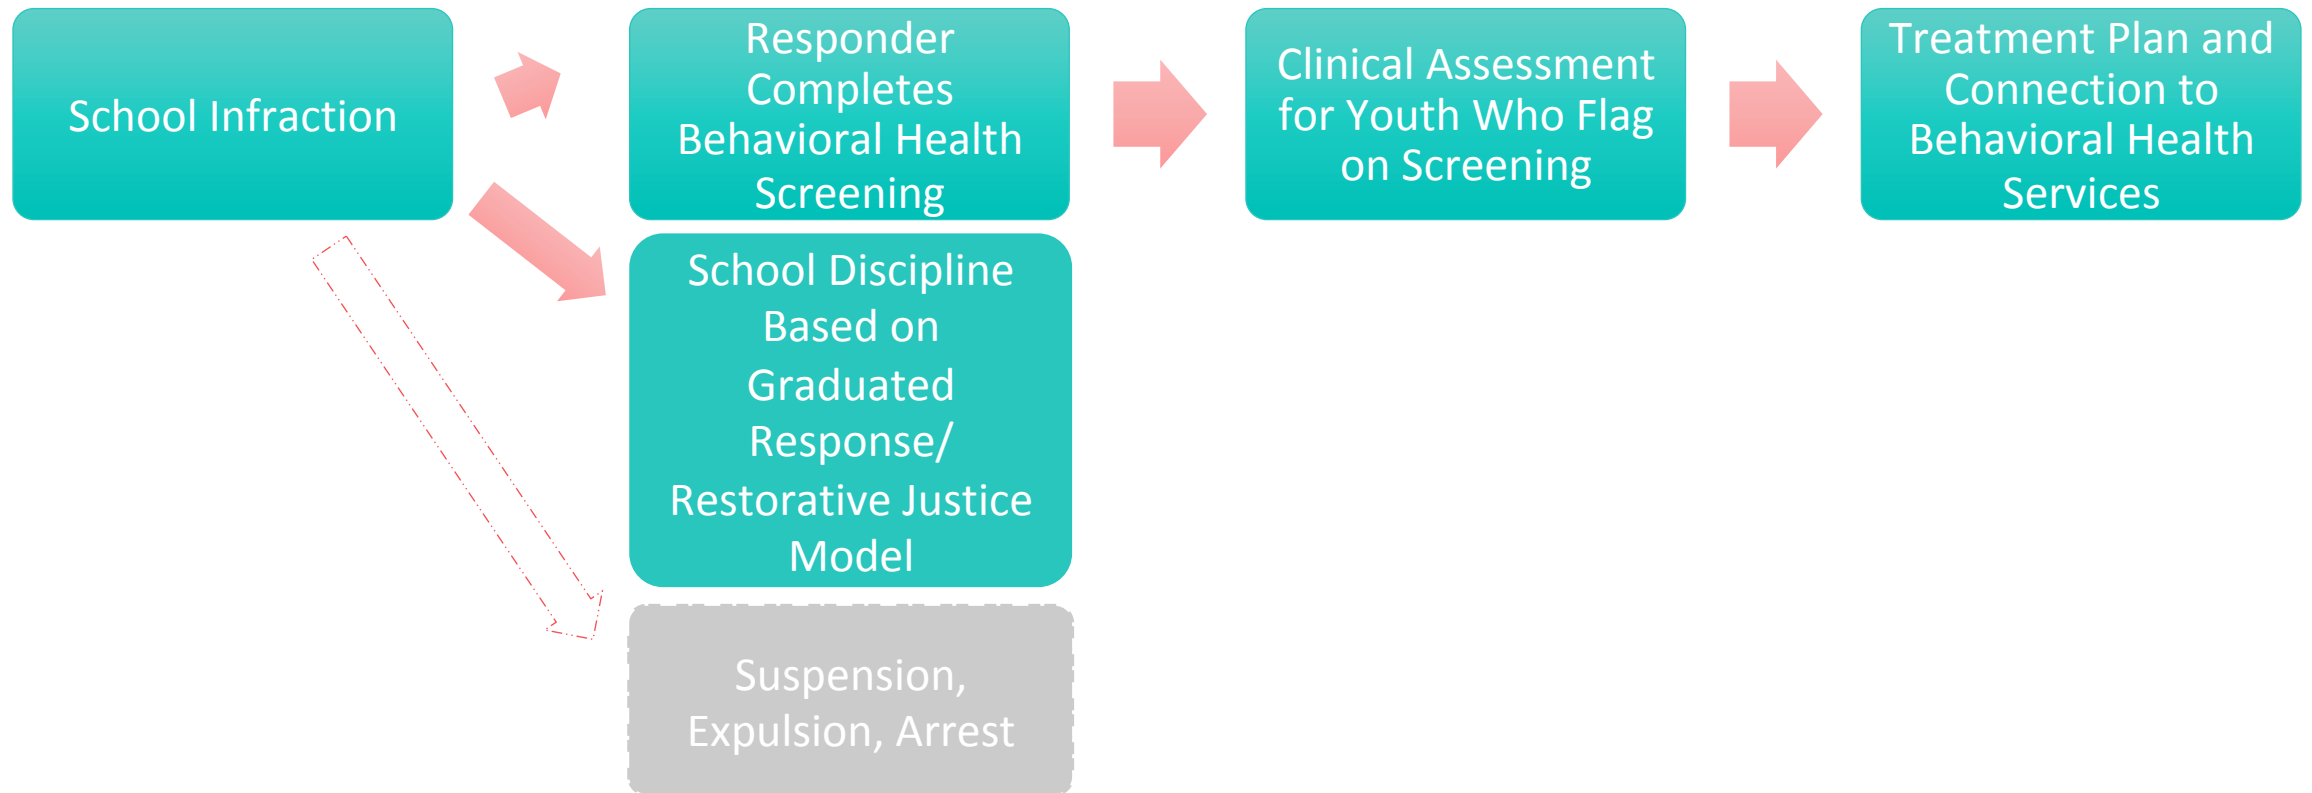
School Infraction

Responder Completes Behavioral Health Screening

Clinical Assessment for Youth Who Flag on Screening

Treatment Plan and Connection to Behavioral Health Services

School Discipline Based on Graduated Response/ Restorative Justice Model

Suspension, Expulsion, Arrest